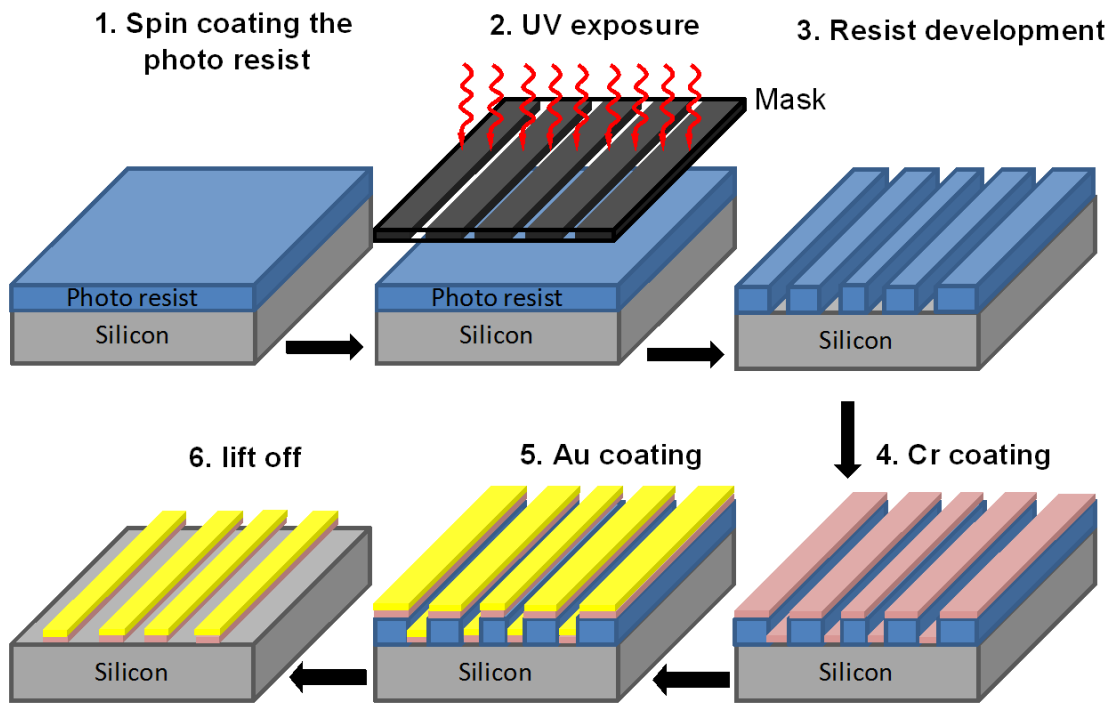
1. Spin coating the photo resist

2. UV exposure

Mask

3. Resist development

Photo resist

Silicon

Photo resist

Silicon

Silicon

6. lift off

5. Au coating

4. Cr coating

Silicon

Silicon

Silicon